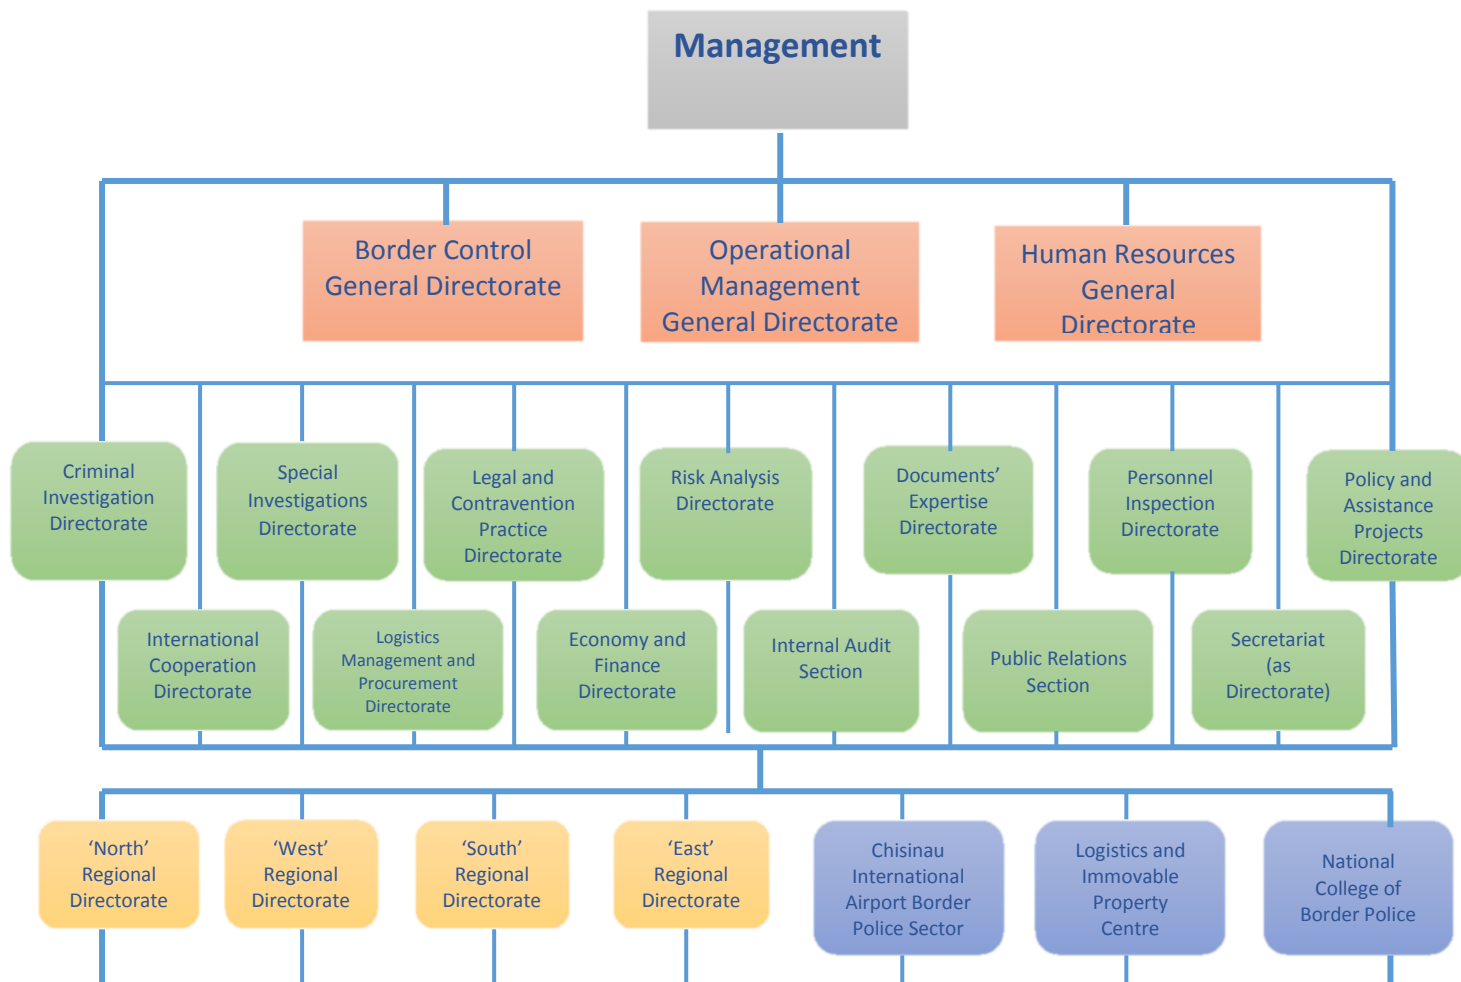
Management

Border Control General Directorate

Operational Management General Directorate

Human Resources General Directorate

Criminal Investigation Directorate

Special Investigations Directorate

Legal and Contravention Practice Directorate

Risk Analysis Directorate

Documents' Expertise Directorate

Personnel Inspection Directorate

Policy and Assistance Projects Directorate

International Cooperation Directorate

Logistics Management and Procurement Directorate

Economy and Finance Directorate

Internal Audit Section

Public Relations Section

Secretariat (as Directorate)

'North' Regional Directorate

'West' Regional Directorate

'South' Regional Directorate

'East' Regional Directorate

Chisinau International Airport Border Police Sector

Logistics and Immovable Property Centre

National College of Border Police